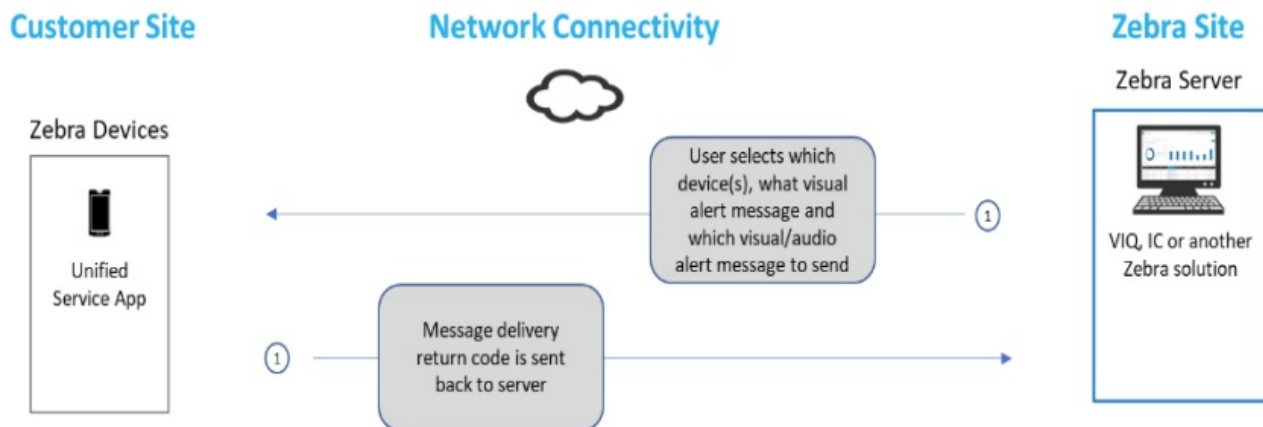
Customer Site

Network Connectivity

Zebra Site

Zebra Server

Zebra Devices

Unified Service App

User selects which device(s), what visual alert message and which visual/audio alert message to send

1

VIQ, IC or another Zebra solution

1

Message delivery return code is sent back to server